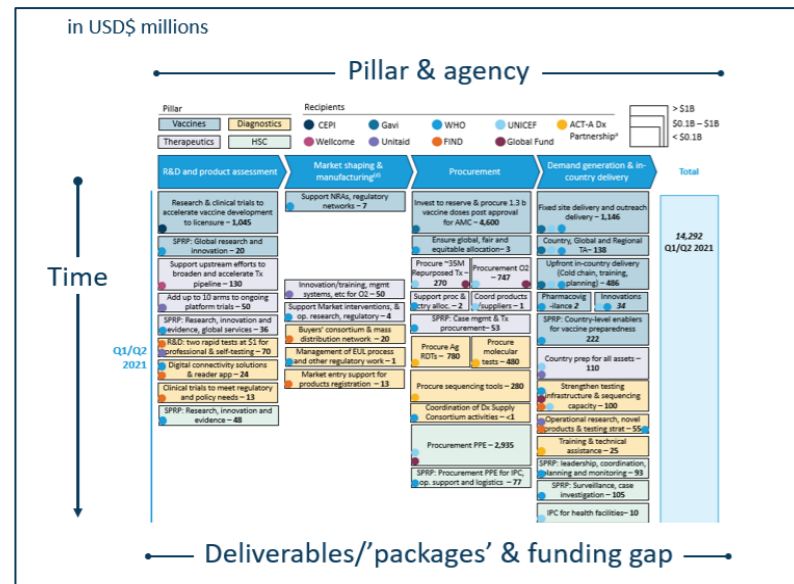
in USD$ millions

Pillar & agency

Pillar

Vaccines

Diagnostics

Therapeutics

HSC

Recipients

CEPI

Gavi

WHO

UNICEF

ACT-A Dx Partnership

Wellcome

Unitaid

FIND

Global Fund

> $1B

$0.1B – $1B

< $0.1B

R&D and product assessment

Market shaping & manufacturing

Procurement

Demand generation & in-country delivery

Total

Time

Q1/Q2 2021

Research & clinical trials to accelerate vaccine development to licensure – 1,045

SPRP: Global research and innovation – 20

Support upstream efforts to broaden and accelerate Tx pipeline – 130

Add up to 10 arms to ongoing platform trials – 50

SPRP: Research, innovation and evidence, global services – 36

R&D: two rapid tests at $1 for professional & self-testing – 70

Digital connectivity solutions & reader app – 24

Clinical trials to meet regulatory and policy needs – 13

SPRP: Research, innovation and evidence – 48

Support NRAs, regulatory networks – 7

Innovation/training, mgmt systems, etc for O2 – 50

Support Market interventions, & op. research, regulatory – 4

Buyers' consortium & mass distribution network – 20

Management of EUL process and other regulatory work – 1

Market entry support for products registration – 13

Invest to reserve & procure 1.3 b vaccine doses post approval for AMC – 4,600

Ensure global, fair and equitable allocation – 3

Procure ~35M Repurposed Tx – 270

Procurement O2 – 747

Support proc & ctry alloc – 2

Coord products suppliers – 1

SPRP: Case mgmt & Tx procurement – 53

Procure Ag RDTs – 780

Procure molecular tests – 480

Procure sequencing tools – 280

Coordination of Dx Supply Consortium activities – <1

Procurement PPE – 2,935

SPRP: Procurement PPE for IPC, op. support and logistics – 77

Fixed site delivery and outreach delivery – 1,146

Country, Global and Regional TA – 138

Upfront in-country delivery (Cold chain, training, planning) – 486

Pharmacovigilance 2

Innovations 34

SPRP: Country-level enablers for vaccine preparedness 222

Country prep for all assets – 110

Strengthen testing infrastructure & sequencing capacity – 100

Operational research, novel products & testing strat – 55

Training & technical assistance – 25

SPRP: leadership, coordination, planning and monitoring – 93

SPRP: Surveillance, case investigation – 105

IPC for health facilities – 10

14,292 Q1/Q2 2021

Deliverables/'packages' & funding gap